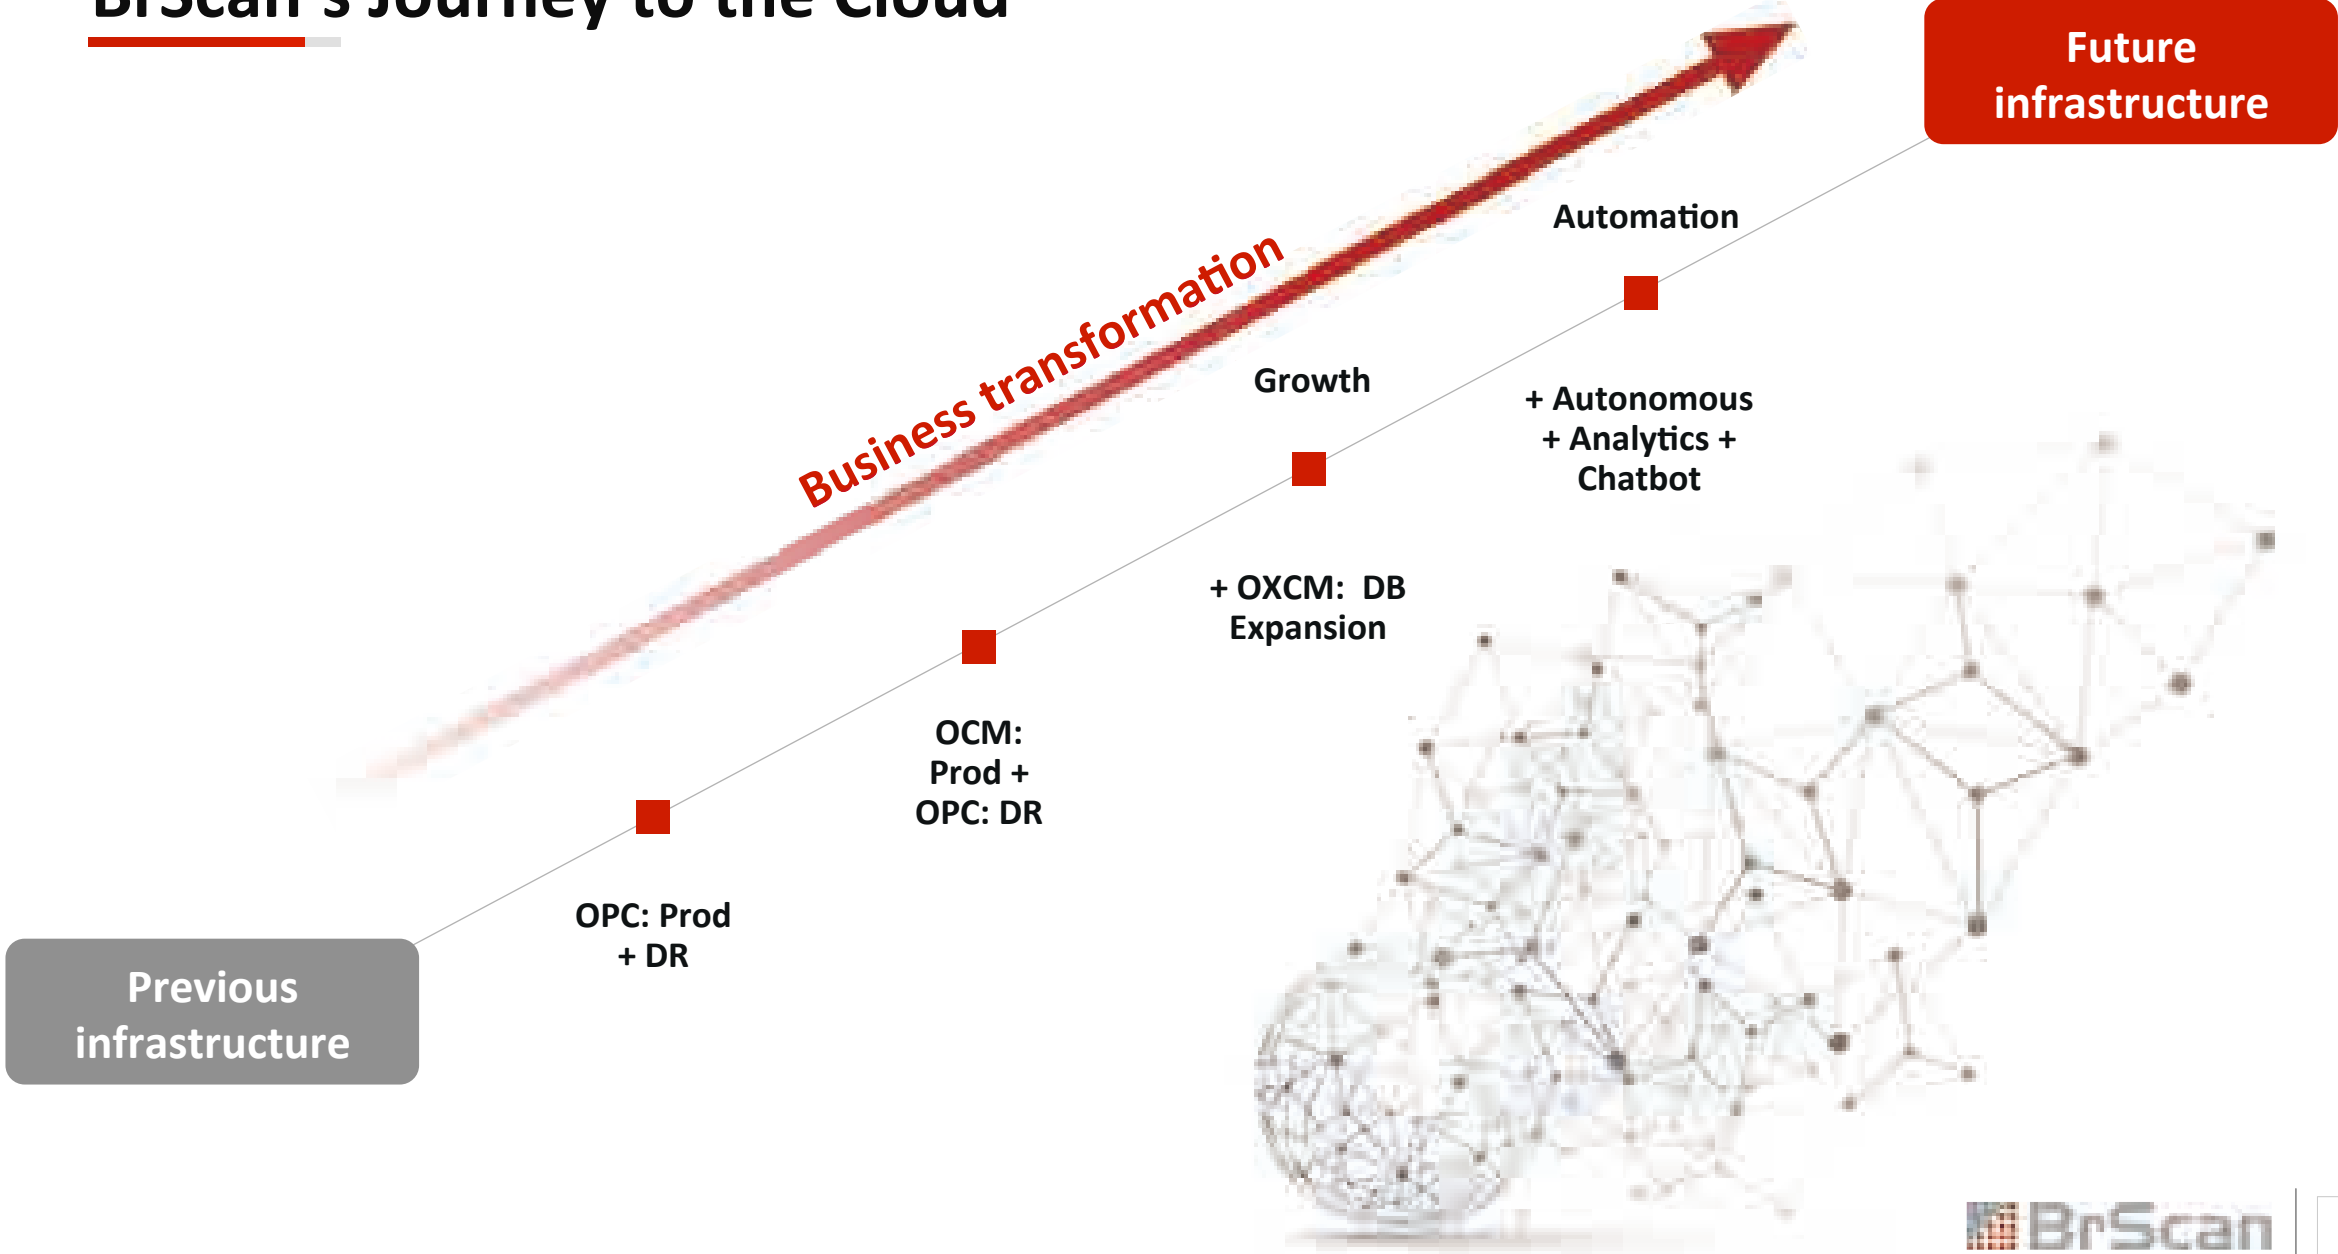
BrScan's Journey to the Cloud

Future infrastructure

Business transformation

Automation

Growth

+ Autonomous + Analytics + Chatbot

+ OXCM: DB Expansion

OCM: Prod + OPC: DR

OPC: Prod + DR

Previous infrastructure

BrScan